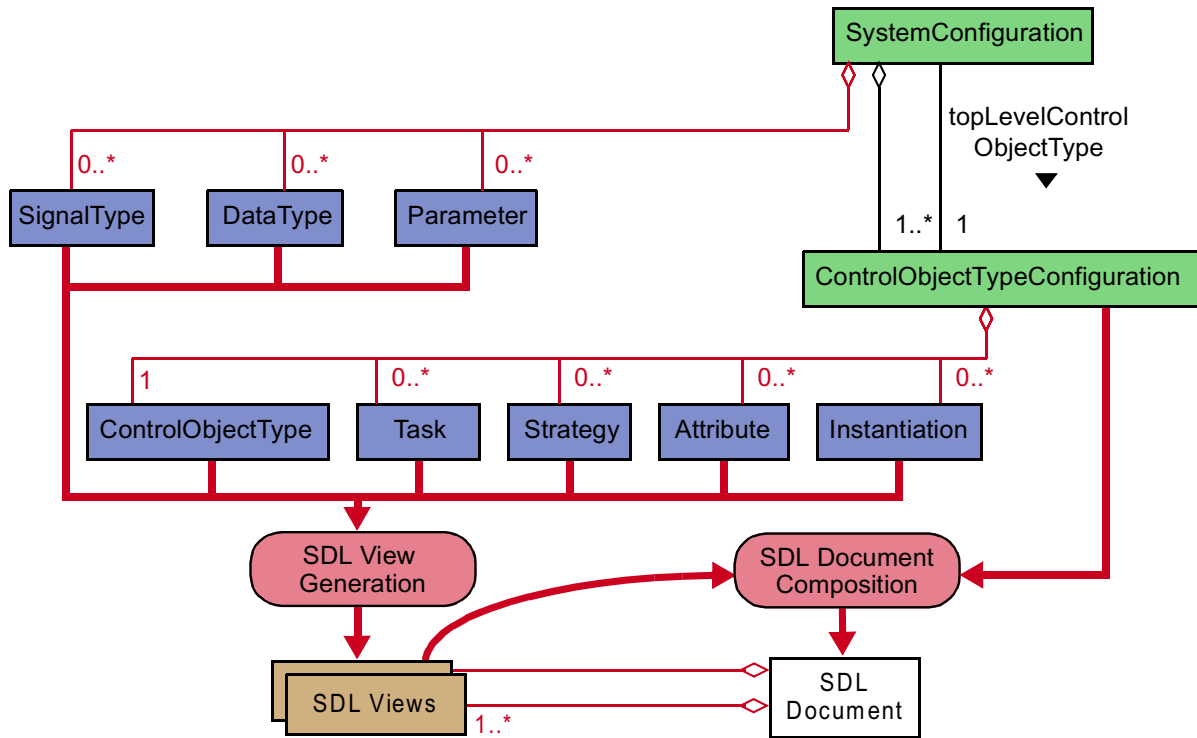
SystemConfiguration

topLevelControl ObjectType

0..*
0..*
0..*

SignalType
DataType
Parameter

1..*
1

ControlObjectTypeConfiguration

1
0..*
0..*
0..*
0..*

ControlObjectType
Task
Strategy
Attribute
Instantiation

SDL View Generation

SDL Document Composition

SDL Views

1..*

SDL Document